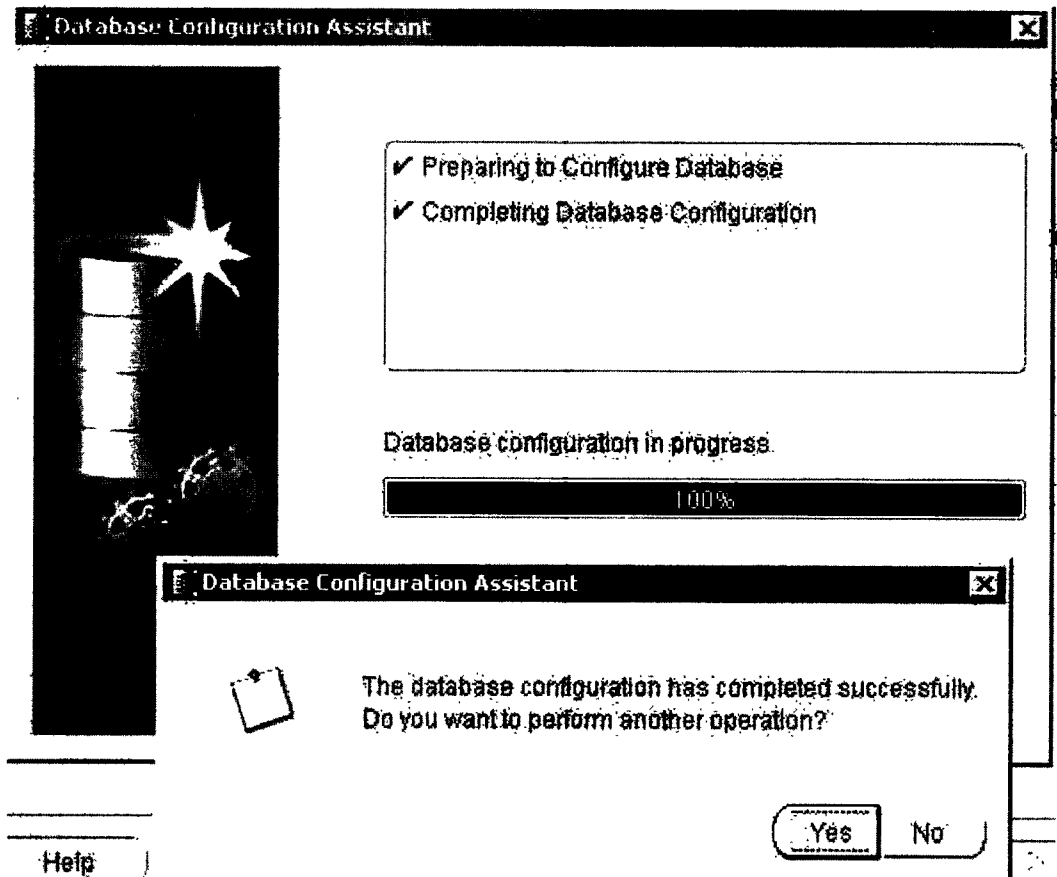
Database Configuration Assistant

✔ Preparing to Configure Database
✔ Completing Database Configuration

Database configuration in progress.

100%

Database Configuration Assistant

The database configuration has completed successfully.
Do you want to perform another operation?

Yes No

Help